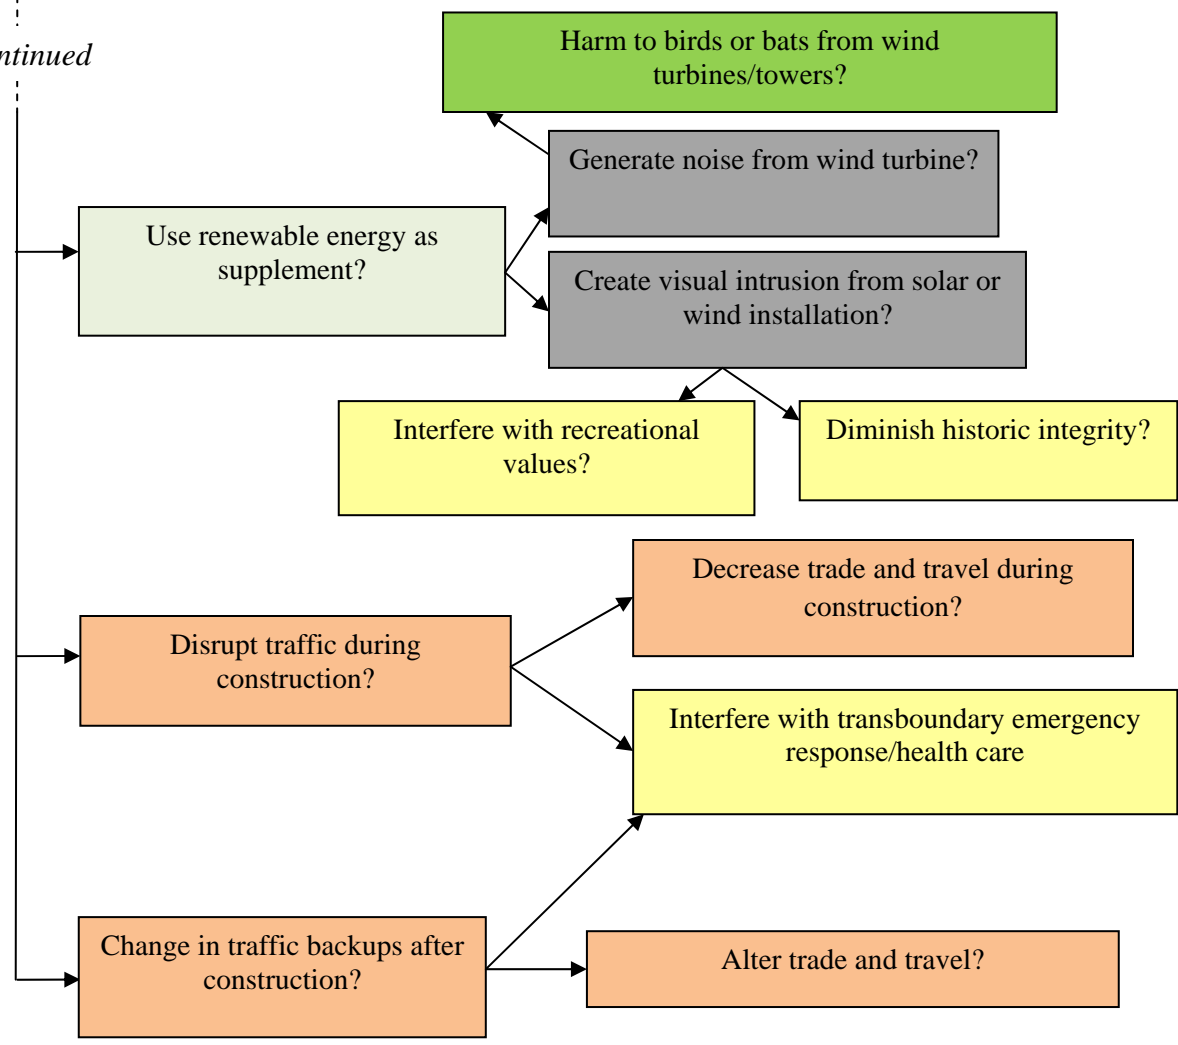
ntinued

Harm to birds or bats from wind turbines/towers?

Generate noise from wind turbine?

Use renewable energy as supplement?

Create visual intrusion from solar or wind installation?

Interfere with recreational values?

Diminish historic integrity?

Decrease trade and travel during construction?

Disrupt traffic during construction?

Interfere with transboundary emergency response/health care

Change in traffic backups after construction?

Alter trade and travel?